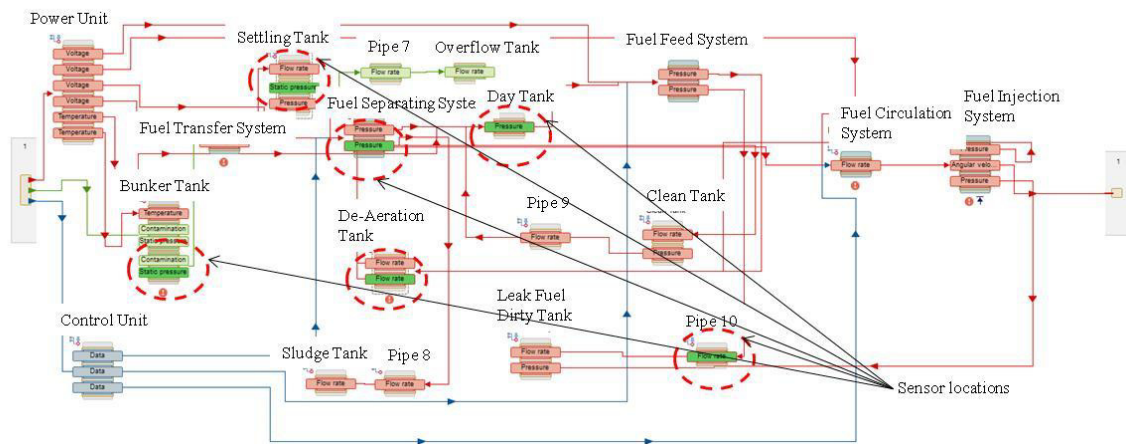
Power Unit
Voltage
Voltage
Voltage
Voltage
Temperature
Temperature
Settling Tank
Flow rate
Static pressure
Pressure
Pipe 7
Flow rate
Overflow Tank
Flow rate
Fuel Feed System
Pressure
Pressure
Fuel Separating Syste
Pressure
Pressure
Day Tank
Pressure
Fuel Transfer System
Fuel Circulation System
Flow rate
Fuel Injection System
Pressure
Angular velo...
Pressure
1
1
Bunker Tank
Temperature
Contamination
Static pressure
Contamination
Static pressure
Pipe 9
Flow rate
Clean Tank
Flow rate
Pressure
De-Aeration Tank
Flow rate
Flow rate
Control Unit
Data
Data
Data
Sludge Tank
Flow rate
Pipe 8
Flow rate
Leak Fuel Dirty Tank
Flow rate
Pressure
Pipe 10
Flow rate
Sensor locations